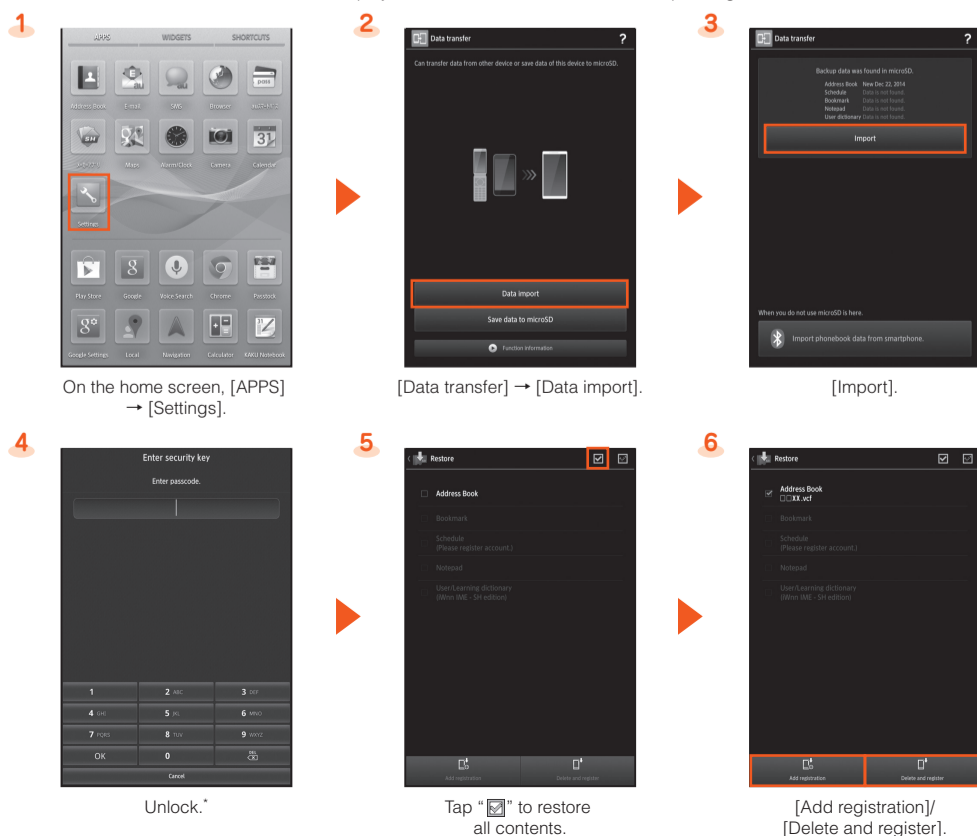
1

APPS WIDGETS SHORTCUTS

Address Book E-mail SMS Browser

Maps Alarm/Clock Camera Calendar

Settings

Play Store Google Voice Search Chrome Passtock

Google Settings Local Navigation Calculator KAKU Notebook

On the home screen, [APPS] → [Settings].

2

Data transfer ?

Can transfer data from other device or save data of this device to microSD.

Data import

Save data to microSD

Function information

[Data transfer] → [Data import].

3

Data transfer ?

Backup data was found in microSD.

Address Book New Dec 22, 2014
Schedule Data is not found.
Bookmark Data is not found.
Notepad Data is not found.
User dictionary Data is not found.

Import

When you do not use microSD is here.

Import phonebook data from smartphone.

[Import].

4

Enter security key

Enter passcode.

1 2 ABC 3 DEF
4 GHI 5 JKL 6 MNO
7 PQRS 8 TUV 9 WXYZ
OK 0 DEL

Cancel

Unlock.*

5

Restore

Address Book

Bookmark

Schedule (Please register account.)

Notepad

User/Learning dictionary (iWnn IME - SH edition)

Add registration Delete and register

Tap "☑" to restore all contents.

6

Restore

Address Book
□□XX.vcf

Bookmark

Schedule (Please register account.)

Notepad

User/Learning dictionary (iWnn IME - SH edition)

Add registration Delete and register

[Add registration]/ [Delete and register].